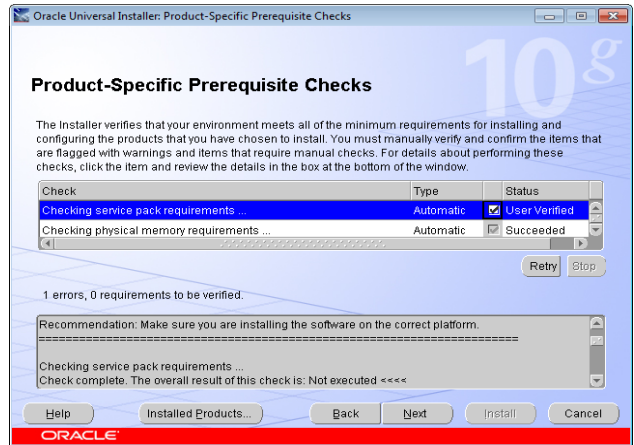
Oracle Universal Installer: Product-Specific Prerequisite Checks

10g

Product-Specific Prerequisite Checks

The Installer verifies that your environment meets all of the minimum requirements for installing and configuring the products that you have chosen to install. You must manually verify and confirm the items that are flagged with warnings and items that require manual checks. For details about performing these checks, click the item and review the details in the box at the bottom of the window.

| Check | Type | Status |
|---|---|---|
| Checking service pack requirements ... | Automatic | User Verified |
| Checking physical memory requirements ... | Automatic | Succeeded |

Retry Stop

1 errors, 0 requirements to be verified.

Recommendation: Make sure you are installing the software on the correct platform.
=========================================================================

Checking service pack requirements ...
Check complete. The overall result of this check is: Not executed <<<<

Help Installed Products... Back Next Install Cancel

ORACLE